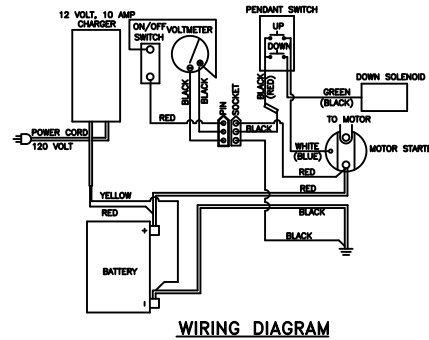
12 VOLT, 10 AMP CHARGER

ON/OFF SWITCH

VOLTMETER

PENDANT SWITCH

UP

DOWN

BLACK

BLACK

BLACK (RED)

GREEN (BLACK)

DOWN SOLENOID

RED

PIN

SOCKET

BLACK

TO MOTOR

WHITE (BLUE)

MOTOR START

POWER CORD 120 VOLT

YELLOW

RED

RED

BLACK

BLACK

+

BATTERY

-

WIRING DIAGRAM